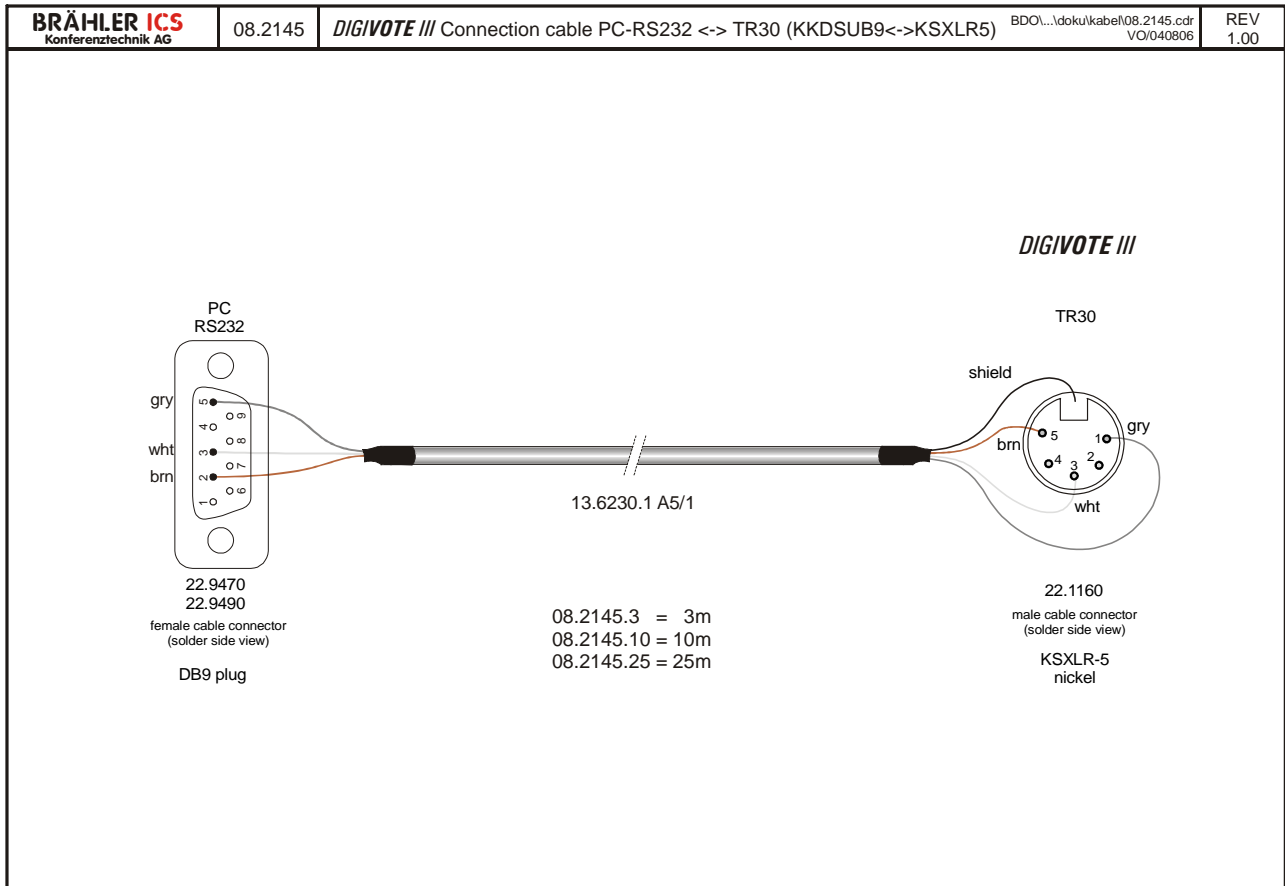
| BRÄHLER ICS Konferenztechnik AG | 08.2145 | DIGIVOTE /// Connection cable PC-RS232 <-> TR30 (KKDSUB9<->KSXLR5) | BDO\...\doku\kabel\08.2145.cdr VO/040806 | REV 1.00 |
|---|---|---|---|---|

DIGIVOTE ///

PC
RS232

TR30

shield

gry
wht
brn

5 4 3 2 1
9 8 7 6

brn
5
1
gry
4
3
2
wht

13.6230.1 A5/1

22.9470
22.9490
female cable connector
(solder side view)

DB9 plug

08.2145.3 = 3m
08.2145.10 = 10m
08.2145.25 = 25m

22.1160
male cable connector
(solder side view)

KSXLR-5
nickel